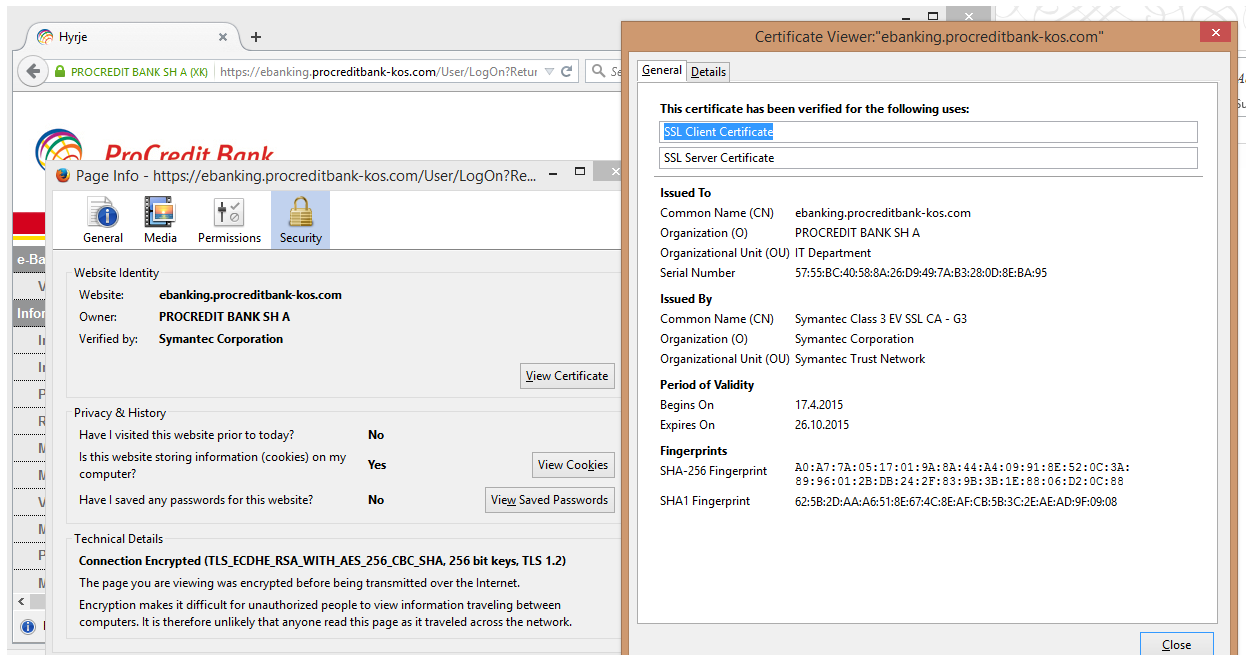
Hyrje

PROCREDIT BANK SH A (XK) https://ebanking.procreditbank-kos.com/User/LogOn?Retur

ProCredit Bank

e-Ba

Infor

Page Info - https://ebanking.procreditbank-kos.com/User/LogOn?Re...

General Media Permissions Security

Website Identity

Website: ebanking.procreditbank-kos.com

Owner: PROCREDIT BANK SH A

Verified by: Symantec Corporation

View Certificate

Privacy & History

Have I visited this website prior to today? No

Is this website storing information (cookies) on my computer? Yes View Cookies

Have I saved any passwords for this website? No View Saved Passwords

Technical Details

Connection Encrypted (TLS_ECDHE_RSA_WITH_AES_256_CBC_SHA, 256 bit keys, TLS 1.2)

The page you are viewing was encrypted before being transmitted over the Internet.

Encryption makes it difficult for unauthorized people to view information traveling between computers. It is therefore unlikely that anyone read this page as it traveled across the network.

Certificate Viewer:"ebanking.procreditbank-kos.com"

General Details

This certificate has been verified for the following uses:

SSL Client Certificate

SSL Server Certificate

Issued To

Common Name (CN) ebanking.procreditbank-kos.com

Organization (O) PROCREDIT BANK SH A

Organizational Unit (OU) IT Department

Serial Number 57:55:BC:40:58:8A:26:D9:49:7A:B3:28:0D:8E:BA:95

Issued By

Common Name (CN) Symantec Class 3 EV SSL CA - G3

Organization (O) Symantec Corporation

Organizational Unit (OU) Symantec Trust Network

Period of Validity

Begins On 17.4.2015

Expires On 26.10.2015

Fingerprints

SHA-256 Fingerprint A0:A7:7A:05:17:01:9A:8A:44:A4:09:91:8E:52:0C:3A:89:96:01:2B:DB:24:2F:83:9B:3B:1E:88:06:D2:0C:88

SHA1 Fingerprint 62:5B:2D:AA:A6:51:8E:67:4C:8E:AF:CB:5B:3C:2E:AE:AD:9F:09:08

Close